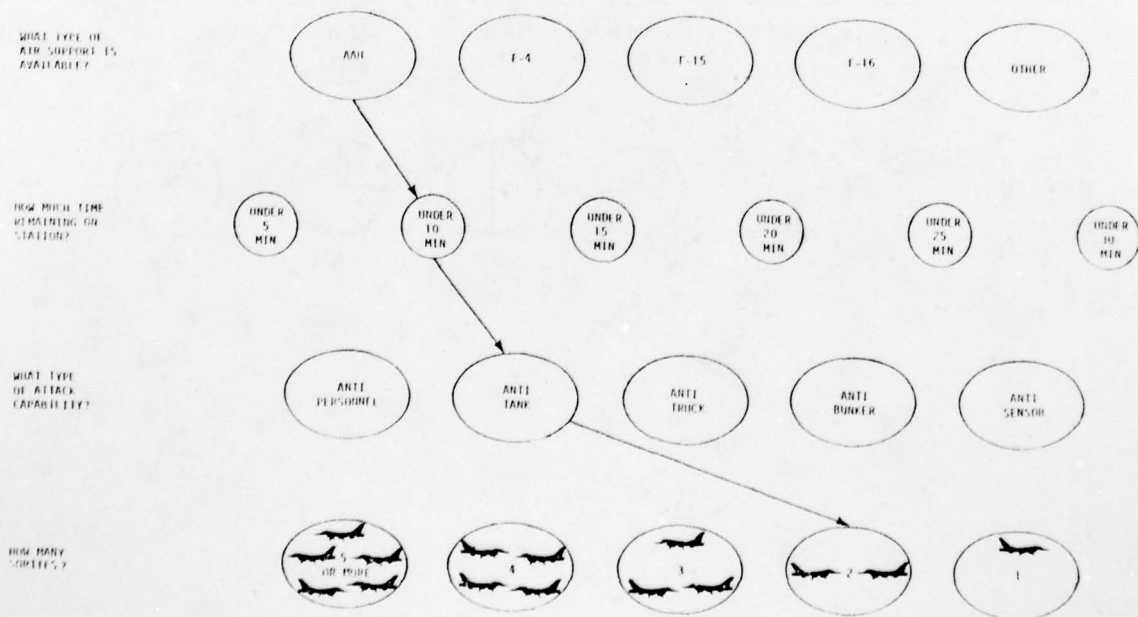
WHAT TYPE OF AIR SUPPORT IS AVAILABLE?

AAH

F-4

F-15

F-16

OTHER

HOW MUCH TIME REMAINING ON STATION?

UNDER 5 MIN

UNDER 10 MIN

UNDER 15 MIN

UNDER 20 MIN

UNDER 25 MIN

UNDER 30 MIN

WHAT TYPE OF ATTACK CAPABILITY?

ANTI PERSONNEL

ANTI TANK

ANTI TRUCK

ANTI BUNKER

ANTI SENSOR

HOW MANY SORTIES?

5 OR MORE

4

3

2

1